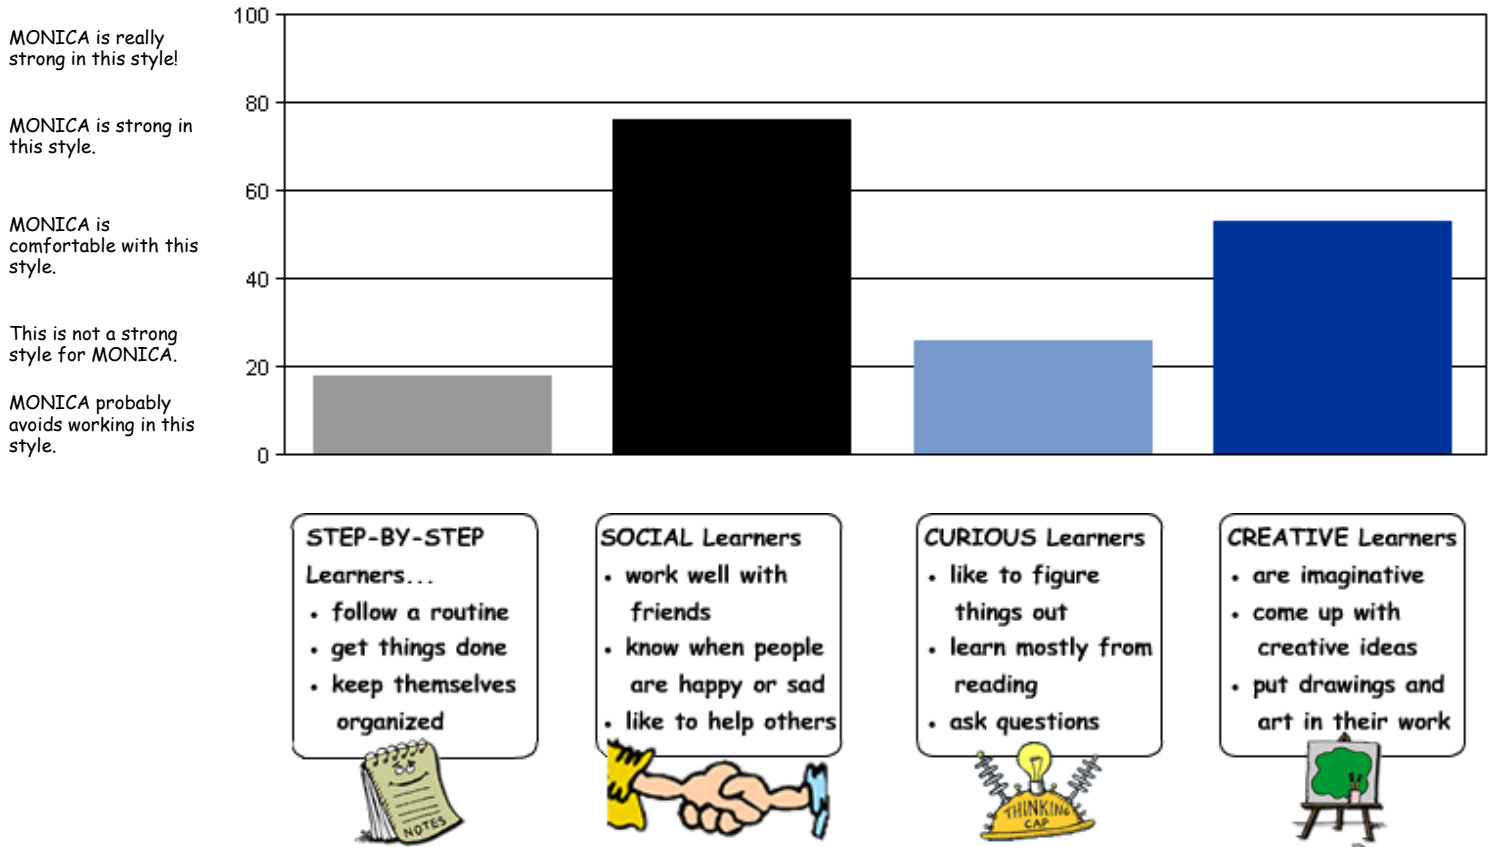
MONICA is really strong in this style!

MONICA is strong in this style.

MONICA is comfortable with this style.

This is not a strong style for MONICA.

MONICA probably avoids working in this style.

100
80
60
40
20
0

STEP-BY-STEP Learners...
• follow a routine
• get things done
• keep themselves organized

NOTES

SOCIAL Learners
• work well with friends
• know when people are happy or sad
• like to help others

CURIOUS Learners
• like to figure things out
• learn mostly from reading
• ask questions

THINKING CAP

CREATIVE Learners
• are imaginative
• come up with creative ideas
• put drawings and art in their work